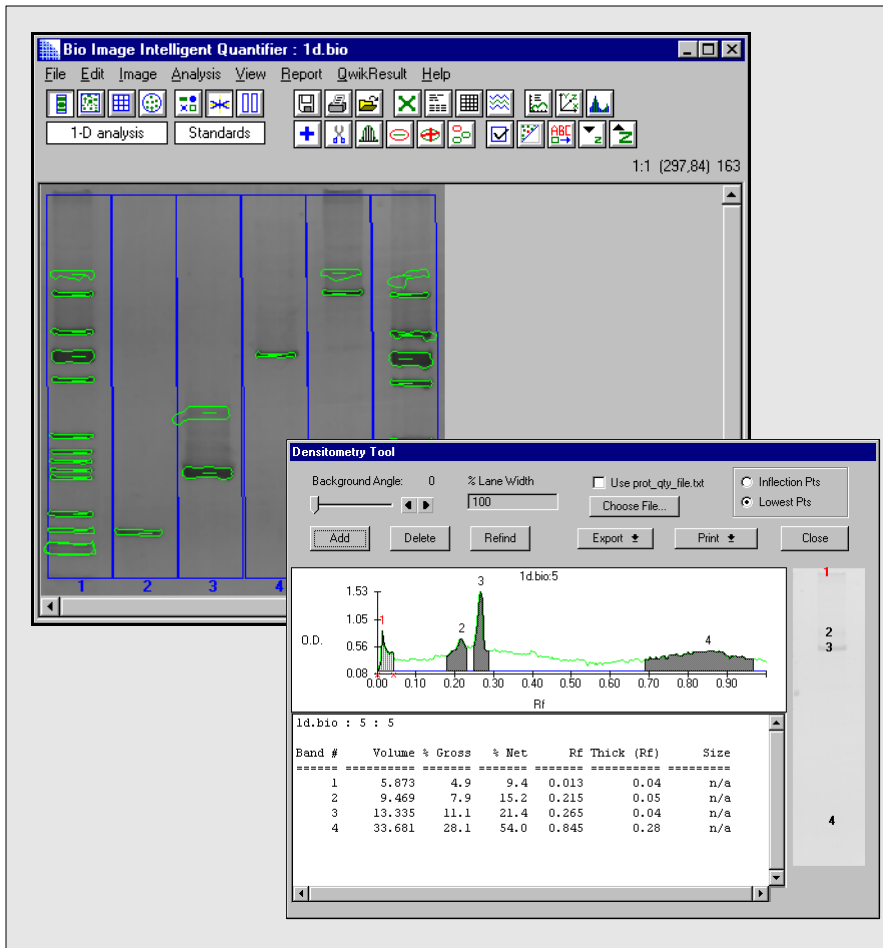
Bio Image Intelligent Quantifier : 1d.bio

File Edit Image Analysis View Report QwikResult Help

1-D analysis Standards

1:1 (297,84) 163

1 2 3 4

Densitometry Tool

Background Angle: 0

% Lane Width

100

Use prot_qty_file.txt

Choose File...

Inflection Pts

Lowest Pts

Add Delete Refind Export Print Close

1d.bio:5

1.53

1.05

O.D.

0.56

0.08

0.00 0.10 0.20 0.30 0.40 0.50 0.60 0.70 0.80 0.90

Rf

1 2 3 4

1d.bio : 5 : 5

| Band # | Volume | % Gross | % Net | Rf | Thick (Rf) | Size |
|---|---|---|---|---|---|---|
| ====== | ========== | ======= | ======= | ======= | ========== | ========= |
| 1 | 5.873 | 4.9 | 9.4 | 0.013 | 0.04 | n/a |
| 2 | 9.469 | 7.9 | 15.2 | 0.215 | 0.05 | n/a |
| 3 | 13.335 | 11.1 | 21.4 | 0.265 | 0.04 | n/a |
| 4 | 33.681 | 28.1 | 54.0 | 0.845 | 0.28 | n/a |

1

2

3

4